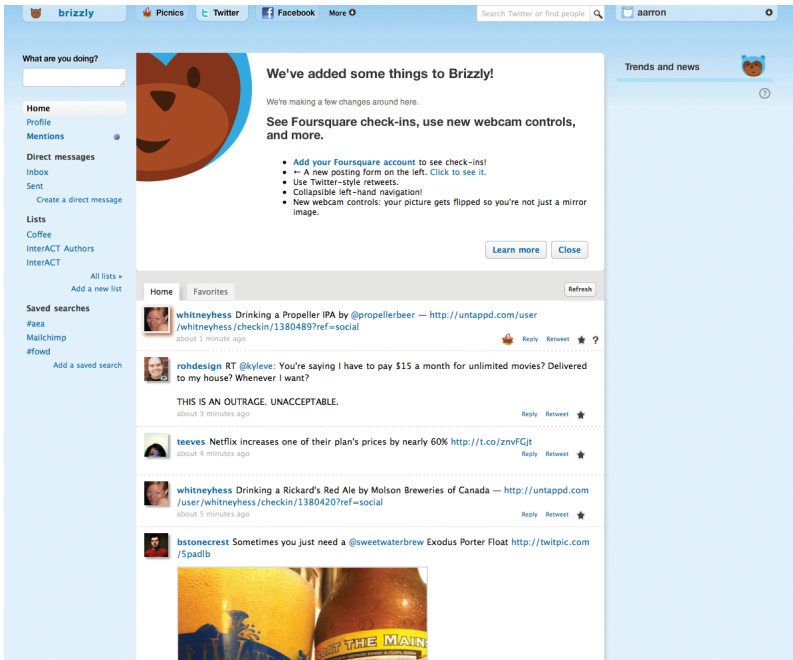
brizzly | Picnics | Twitter | Facebook | More

Search Twitter or find people

aarron

What are you doing?

Home
Profile
Mentions

Direct messages
Inbox
Sent
Create a direct message

Lists
Coffee
InterACT Authors
InterACT
All lists »
Add a new list

Saved searches
#aea
Mailchimp
#fowd
Add a saved search

We've added some things to Brizzly!

We're making a few changes around here.

See Foursquare check-ins, use new webcam controls, and more.

- Add your Foursquare account to see check-ins!
- ← A new posting form on the left. Click to see it.
- Use Twitter-style retweets.
- Collapsible left-hand navigation!
- New webcam controls: your picture gets flipped so you're not just a mirror image.

Learn more | Close

Home | Favorites | Refresh

whitneyhess Drinking a Propeller IPA by @propellerbeer — http://untappd.com/user/whitneyhess/checkin/1380489?ref=social
about 1 minute ago
Reply Retweet ?

rohdesign RT @kyleve: You're saying I have to pay $15 a month for unlimited movies? Delivered to my house? Whenever I want?

THIS IS AN OUTRAGE. UNACCEPTABLE.
about 3 minutes ago
Reply Retweet

teeves Netflix increases one of their plan's prices by nearly 60% http://t.co/znvFCjt
about 4 minutes ago
Reply Retweet

whitneyhess Drinking a Rickard's Red Ale by Molson Breweries of Canada — http://untappd.com/user/whitneyhess/checkin/1380420?ref=social
about 5 minutes ago
Reply Retweet

bstonecrest Sometimes you just need a @sweetwaterbrew Exodus Porter Float http://twitpic.com/5padlb

AT THE MAIN

Trends and news